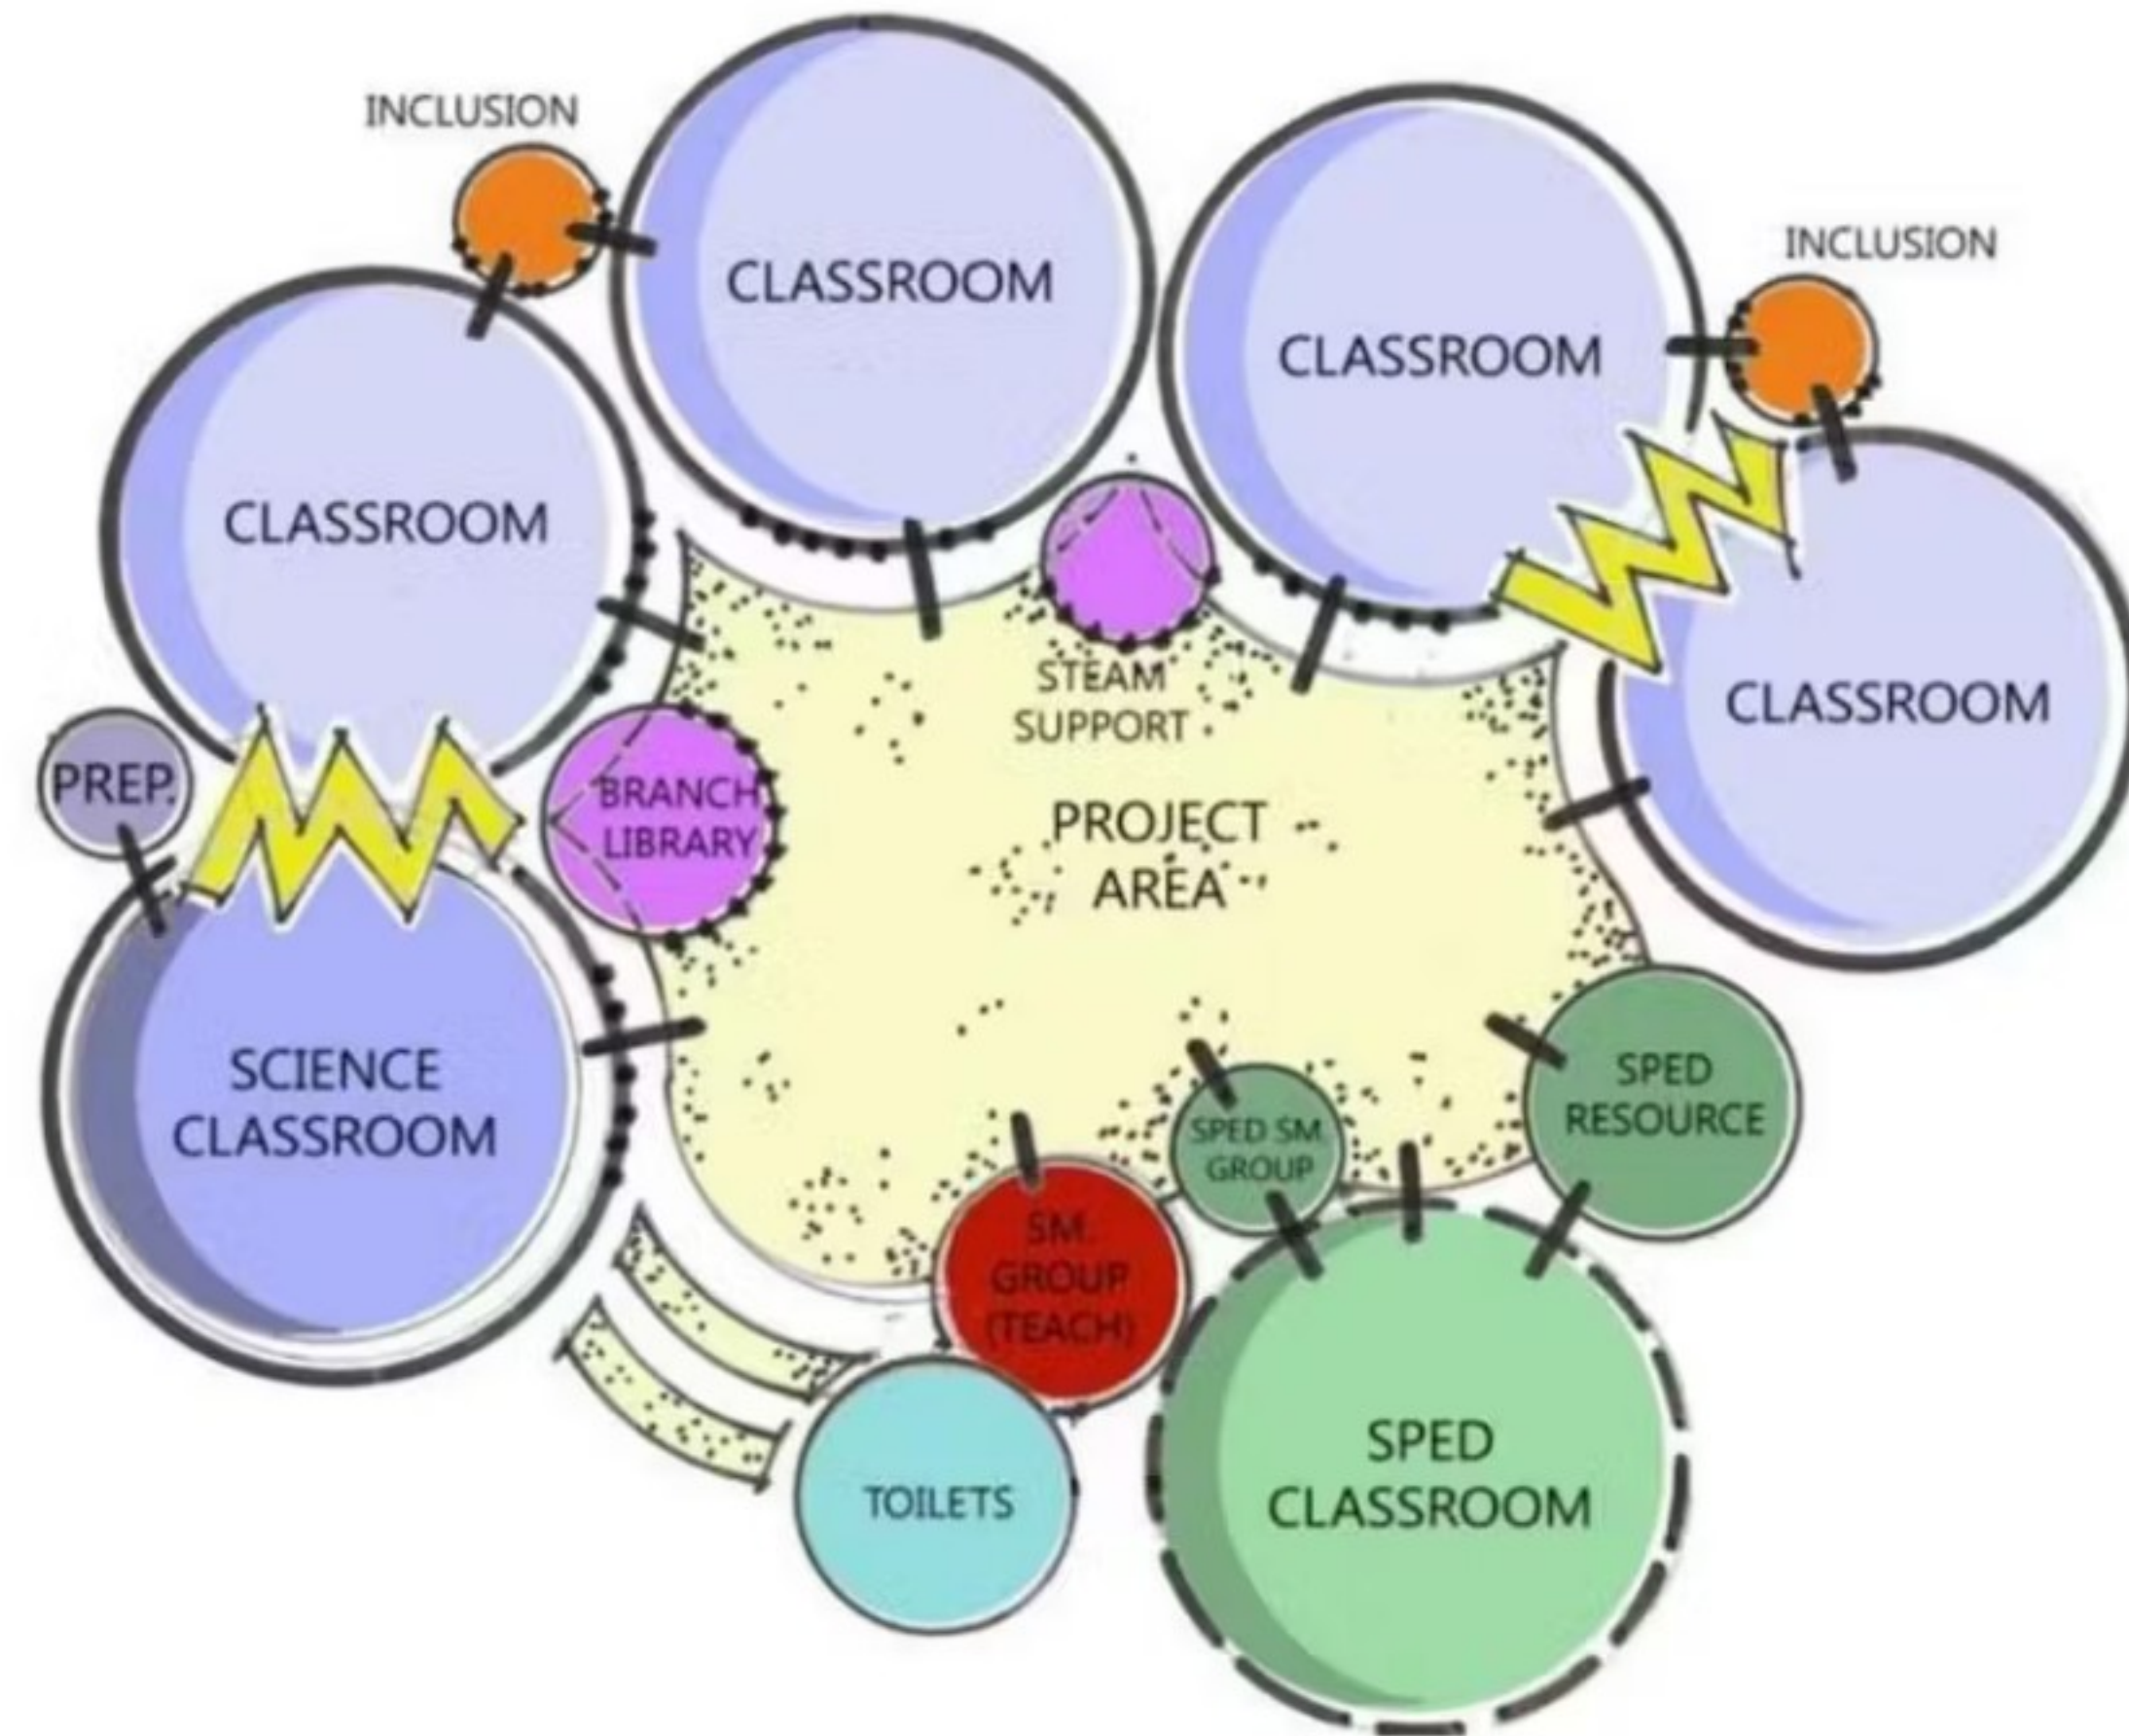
INCLUSION

CLASSROOM

CLASSROOM

INCLUSION

CLASSROOM

STEAM SUPPORT

CLASSROOM

PREP.

BRANCH LIBRARY

PROJECT AREA

SCIENCE CLASSROOM

SPED RESOURCE

SPED SM GROUP

SM. GROUP (TEACH)

TOILETS

SPED CLASSROOM